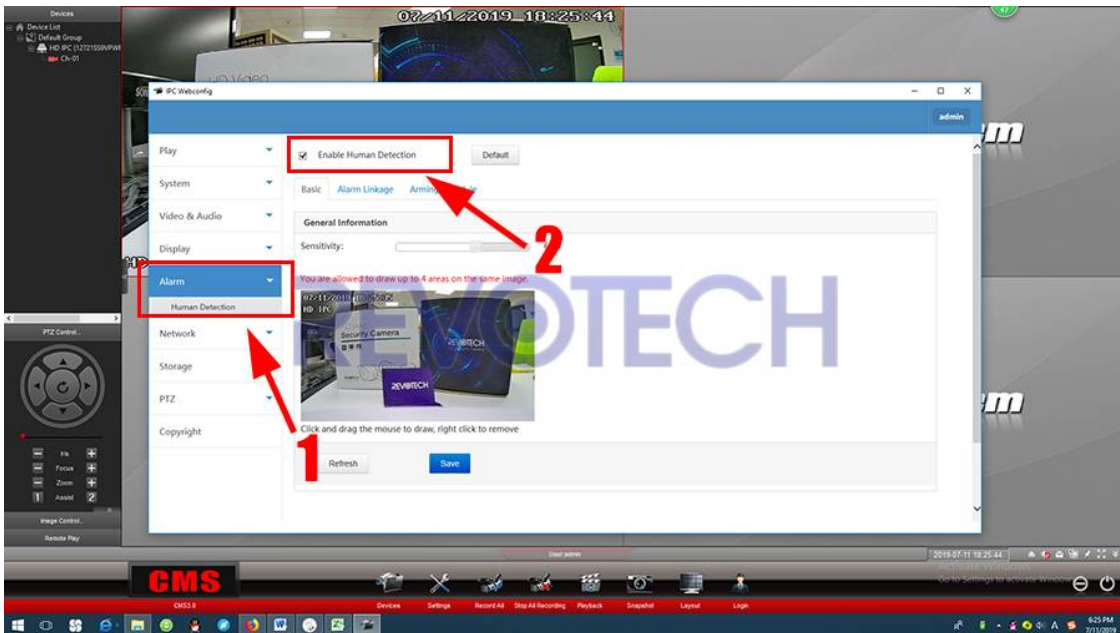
Devices
Device List
Default Group
HD IPC (12721559/PWR
Ch-01

07/11/2019 18:25:44

IPC Webconfig

admin

Play
System
Video & Audio
Display
Alarm
Human Detection
Network
Storage
PTZ
Copyright

Enable Human Detection
Default

Basic Alarm Linkage Arming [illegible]

General Information
Sensitivity:

You are allowed to draw up to 4 areas on the same image.

07/11/2019 18:25:44
HD IPC
Security Camera
REVOTECH
REVOTECH

Click and drag the mouse to draw, right click to remove

Refresh
Save

REVOTECH

1
2

PTZ Control...
Iris
Focus
Zoom
1 Assist 2
Image Control...
Remote Play

User:admin
2019-07-11 18:25:44
Activate Windows
Go to Settings to activate Windows.

CMS
CMS3.0
Devices Settings Record All Stop All Recording Playback Snapshot Layout Login

6:25 PM
7/11/2019